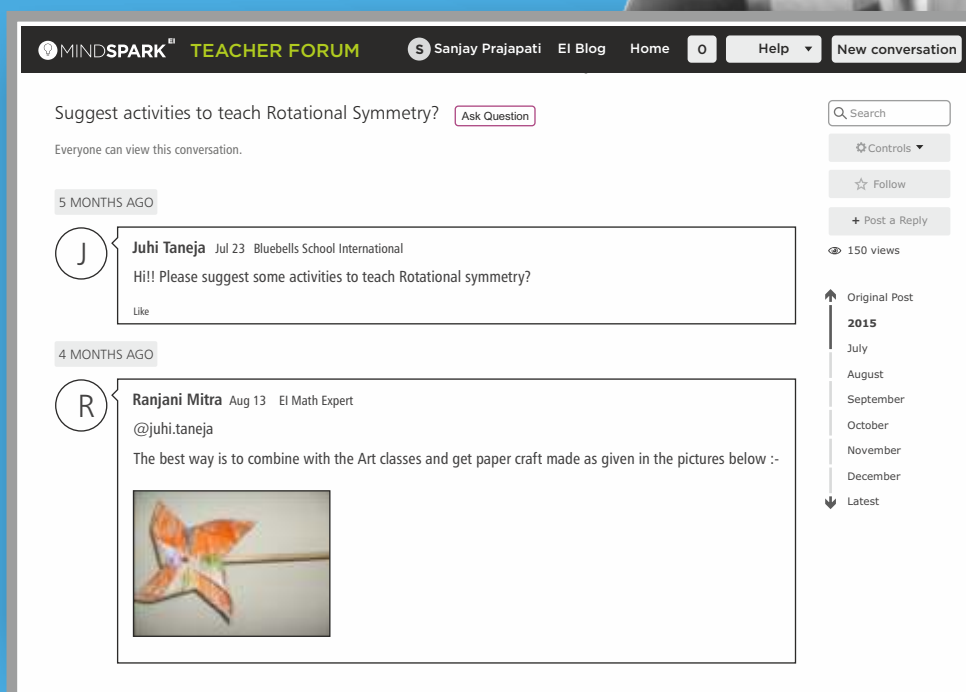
MINDSPARK EI TEACHER FORUM
S Sanjay Prajapati EI Blog Home 0 Help New conversation

Suggest activities to teach Rotational Symmetry? Ask Question

Everyone can view this conversation.

5 MONTHS AGO

J
Juhi Taneja Jul 23 Bluebells School International
Hi!! Please suggest some activities to teach Rotational symmetry?
Like

4 MONTHS AGO

R
Ranjani Mitra Aug 13 EI Math Expert
@juhi.taneja
The best way is to combine with the Art classes and get paper craft made as given in the pictures below :-

Search
Controls
Follow
+ Post a Reply
150 views
Original Post
2015
July
August
September
October
November
December
Latest